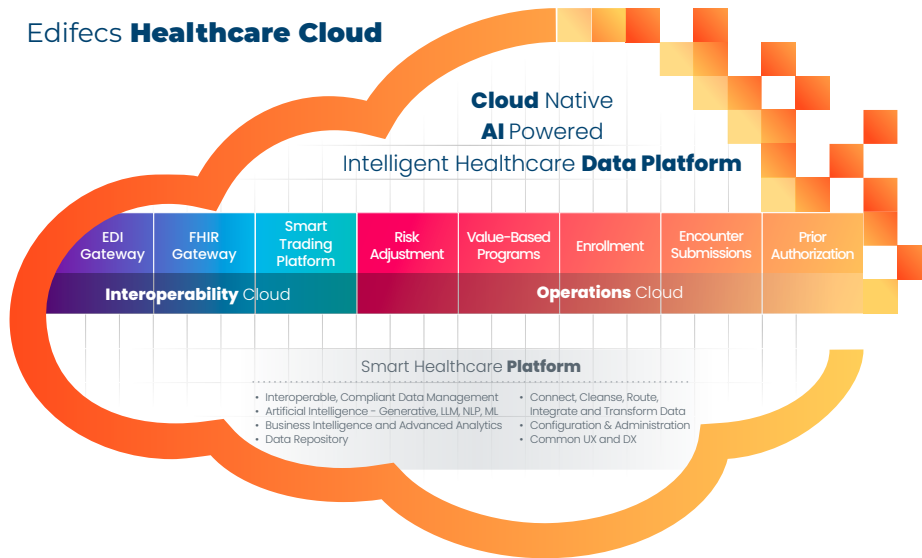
Edifecs **Healthcare Cloud**

**Cloud** Native
**AI** Powered
Intelligent Healthcare **Data Platform**

EDI Gateway

FHIR Gateway

Smart Trading Platform

Risk Adjustment

Value-Based Programs

Enrollment

Encounter Submissions

Prior Authorization

**Interoperability** Cloud

**Operations** Cloud

Smart Healthcare **Platform**

- Interoperable, Compliant Data Management
- Artificial Intelligence - Generative, LLM, NLP, ML
- Business Intelligence and Advanced Analytics
- Data Repository

- Connect, Cleanse, Route, Integrate and Transform Data
- Configuration & Administration
- Common UX and DX